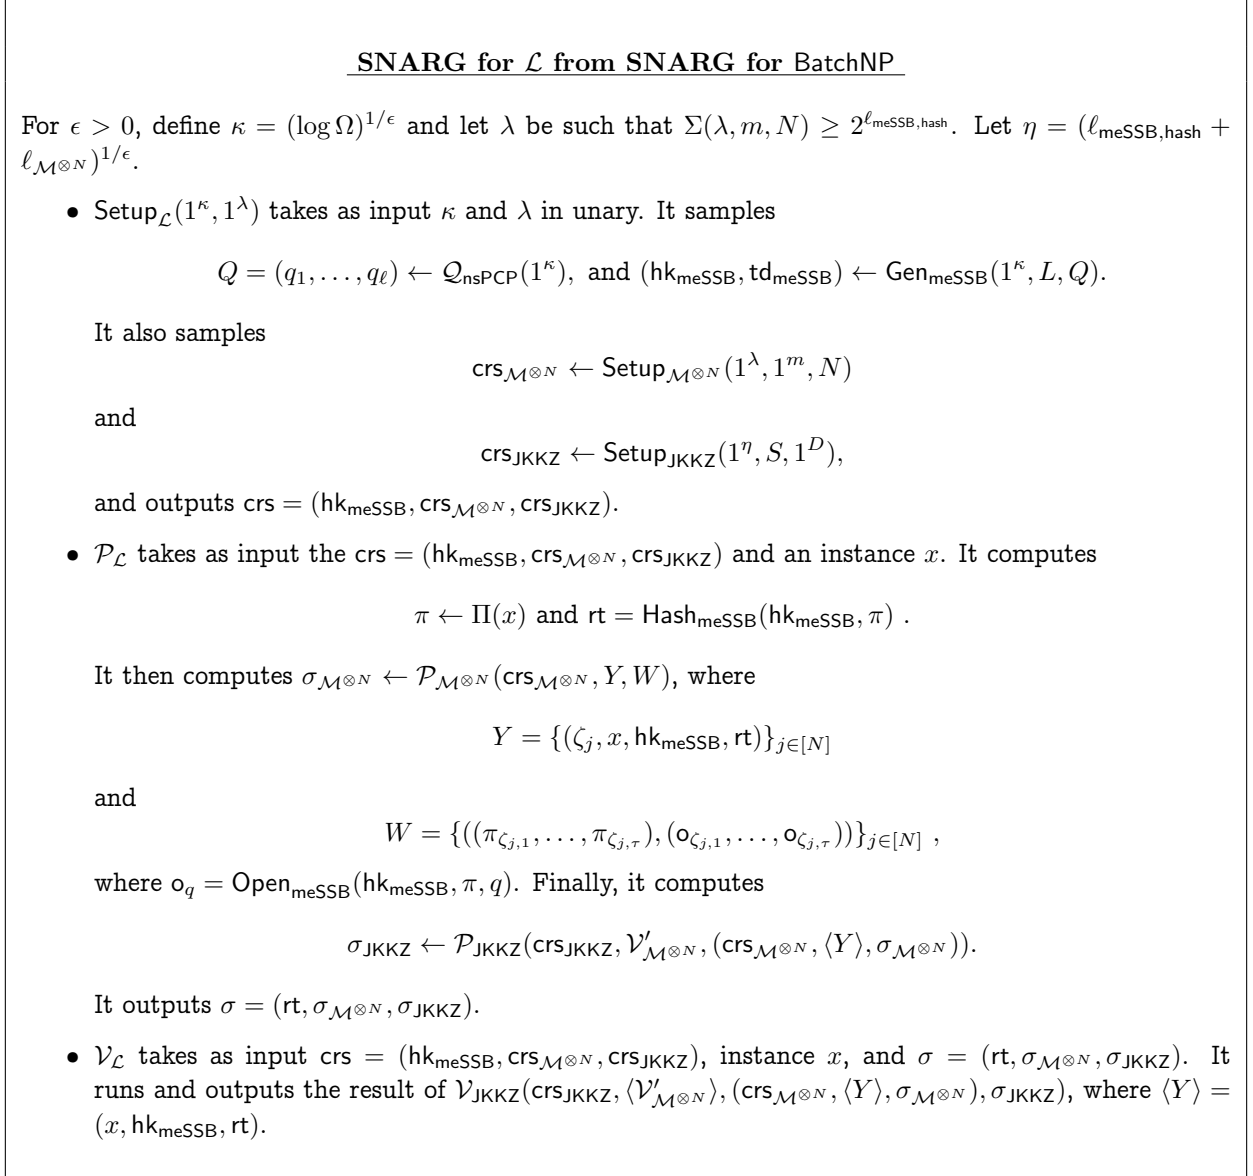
SNARG for $\mathcal{L}$ from SNARG for BatchNP

For $\epsilon > 0$, define $\kappa = (\log \Omega)^{1/\epsilon}$ and let $\lambda$ be such that $\Sigma(\lambda, m, N) \geq 2^{\ell_{\mathsf{meSSB,hash}}}$. Let $\eta = (\ell_{\mathsf{meSSB,hash}} + \ell_{\mathcal{M}^{\otimes N}})^{1/\epsilon}$.

- $\mathsf{Setup}_{\mathcal{L}}(1^\kappa, 1^\lambda)$ takes as input $\kappa$ and $\lambda$ in unary. It samples

$Q = (q_1, \ldots, q_\ell) \leftarrow \mathcal{Q}_{\mathsf{nsPCP}}(1^\kappa)$, and $(\mathsf{hk}_{\mathsf{meSSB}}, \mathsf{td}_{\mathsf{meSSB}}) \leftarrow \mathsf{Gen}_{\mathsf{meSSB}}(1^\kappa, L, Q)$.

It also samples

$\mathsf{crs}_{\mathcal{M}^{\otimes N}} \leftarrow \mathsf{Setup}_{\mathcal{M}^{\otimes N}}(1^\lambda, 1^m, N)$

and

$\mathsf{crs}_{\mathsf{JKKZ}} \leftarrow \mathsf{Setup}_{\mathsf{JKKZ}}(1^\eta, S, 1^D)$,

and outputs $\mathsf{crs} = (\mathsf{hk}_{\mathsf{meSSB}}, \mathsf{crs}_{\mathcal{M}^{\otimes N}}, \mathsf{crs}_{\mathsf{JKKZ}})$.

- $\mathcal{P}_{\mathcal{L}}$ takes as input the $\mathsf{crs} = (\mathsf{hk}_{\mathsf{meSSB}}, \mathsf{crs}_{\mathcal{M}^{\otimes N}}, \mathsf{crs}_{\mathsf{JKKZ}})$ and an instance $x$. It computes

$\pi \leftarrow \Pi(x)$ and $\mathsf{rt} = \mathsf{Hash}_{\mathsf{meSSB}}(\mathsf{hk}_{\mathsf{meSSB}}, \pi)$ .

It then computes $\sigma_{\mathcal{M}^{\otimes N}} \leftarrow \mathcal{P}_{\mathcal{M}^{\otimes N}}(\mathsf{crs}_{\mathcal{M}^{\otimes N}}, Y, W)$, where

$Y = \{(\zeta_j, x, \mathsf{hk}_{\mathsf{meSSB}}, \mathsf{rt})\}_{j\in[N]}$

and

$W = \{((\pi_{\zeta_{j,1}}, \ldots, \pi_{\zeta_{j,\tau}}), (\mathsf{o}_{\zeta_{j,1}}, \ldots, \mathsf{o}_{\zeta_{j,\tau}}))\}_{j\in[N]}$ ,

where $\mathsf{o}_q = \mathsf{Open}_{\mathsf{meSSB}}(\mathsf{hk}_{\mathsf{meSSB}}, \pi, q)$. Finally, it computes

$\sigma_{\mathsf{JKKZ}} \leftarrow \mathcal{P}_{\mathsf{JKKZ}}(\mathsf{crs}_{\mathsf{JKKZ}}, \mathcal{V}'_{\mathcal{M}^{\otimes N}}, (\mathsf{crs}_{\mathcal{M}^{\otimes N}}, \langle Y\rangle, \sigma_{\mathcal{M}^{\otimes N}}))$.

It outputs $\sigma = (\mathsf{rt}, \sigma_{\mathcal{M}^{\otimes N}}, \sigma_{\mathsf{JKKZ}})$.

- $\mathcal{V}_{\mathcal{L}}$ takes as input $\mathsf{crs} = (\mathsf{hk}_{\mathsf{meSSB}}, \mathsf{crs}_{\mathcal{M}^{\otimes N}}, \mathsf{crs}_{\mathsf{JKKZ}})$, instance $x$, and $\sigma = (\mathsf{rt}, \sigma_{\mathcal{M}^{\otimes N}}, \sigma_{\mathsf{JKKZ}})$. It runs and outputs the result of $\mathcal{V}_{\mathsf{JKKZ}}(\mathsf{crs}_{\mathsf{JKKZ}}, \langle \mathcal{V}'_{\mathcal{M}^{\otimes N}}\rangle, (\mathsf{crs}_{\mathcal{M}^{\otimes N}}, \langle Y\rangle, \sigma_{\mathcal{M}^{\otimes N}}), \sigma_{\mathsf{JKKZ}})$, where $\langle Y\rangle = (x, \mathsf{hk}_{\mathsf{meSSB}}, \mathsf{rt})$.